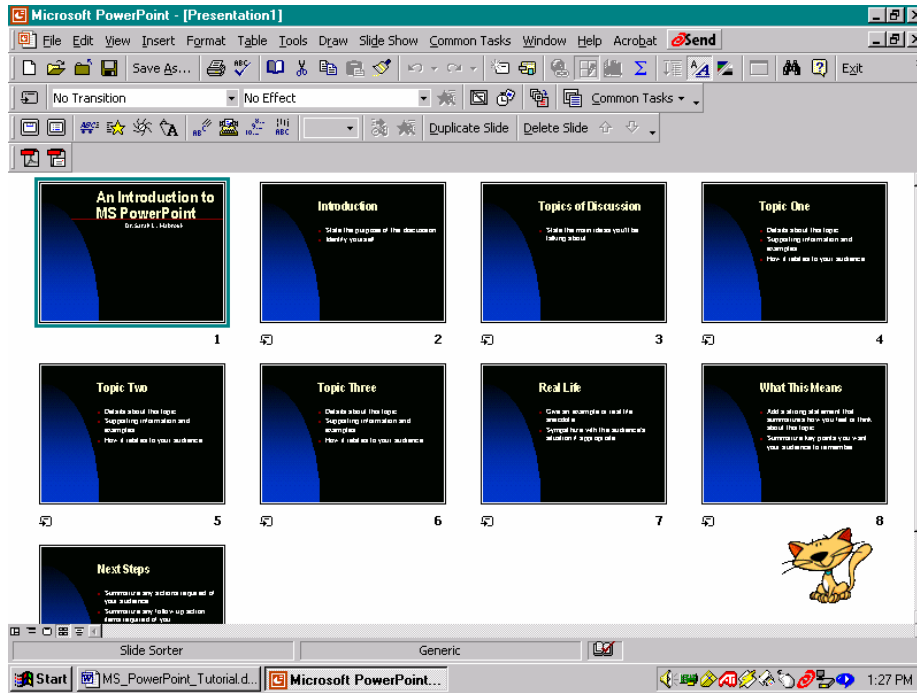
Microsoft PowerPoint - [Presentation1]

File Edit View Insert Format Table Tools Draw Slide Show Common Tasks Window Help Acrobat Send

Save As... Exit

No Transition No Effect Common Tasks

Duplicate Slide Delete Slide

An Introduction to MS PowerPoint
Dr. Sarah L. Habrook
1

Introduction
• State the purpose of the discussion
• Identify yourself
2

Topics of Discussion
• State the main ideas you'll be talking about
3

Topic One
• Details about this topic
• Supporting information and examples
• How it relates to your audience
4

Topic Two
• Details about this topic
• Supporting information and examples
• How it relates to your audience
5

Topic Three
• Details about this topic
• Supporting information and examples
• How it relates to your audience
6

Real Life
• Give an example or real life anecdote
• Sympathize with the audience's situation if appropriate
7

What This Means
• Add a strong statement that summarizes how you feel or think about this topic
• Summarize key points you want your audience to remember
8

Next Steps
• Summarize any actions required of your audience
• Summarize any follow up action items required of you

Slide Sorter Generic

Start MS_PowerPoint_Tutorial.d... Microsoft PowerPoint... 1:27 PM